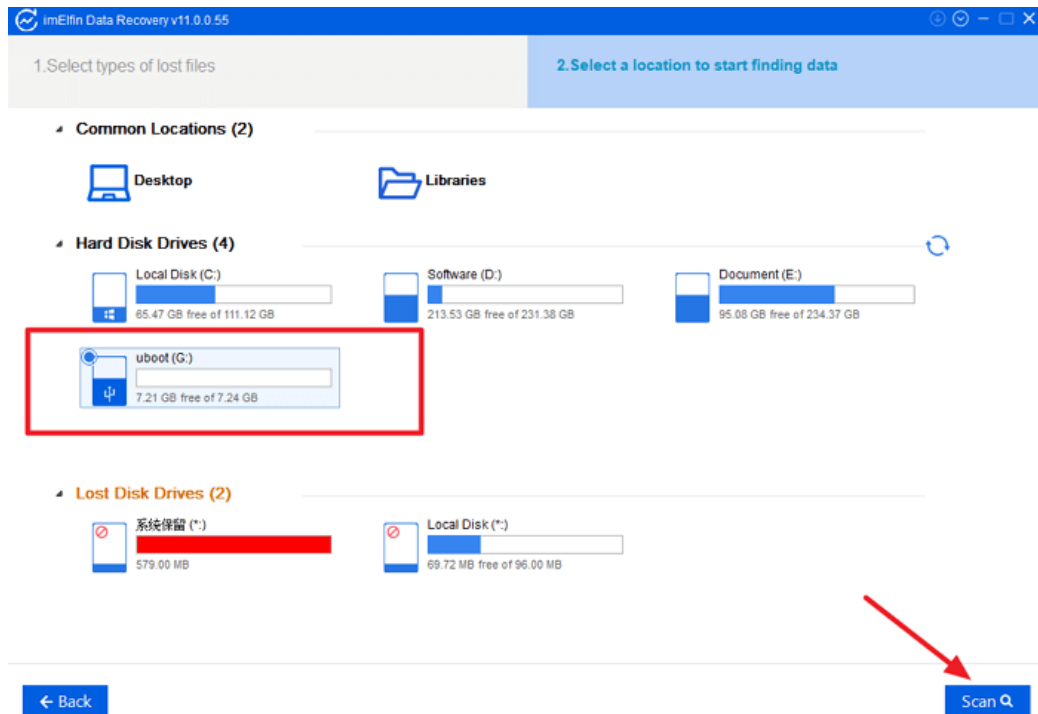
imElfin Data Recovery v11.0.0.55

1.Select types of lost files

2.Select a location to start finding data

Common Locations (2)

Desktop

Libraries

Hard Disk Drives (4)

Local Disk (C:)
65.47 GB free of 111.12 GB

Software (D:)
213.53 GB free of 231.38 GB

Document (E:)
95.08 GB free of 234.37 GB

uboot (G:)
7.21 GB free of 7.24 GB

Lost Disk Drives (2)

系統保留 (*:)
579.00 MB

Local Disk (*:)
69.72 MB free of 96.00 MB

Back

Scan